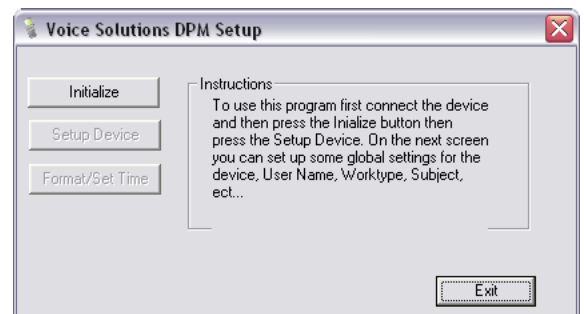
Voice Solutions DPM Setup

Initialize

Setup Device

Format/Set Time

Instructions

To use this program first connect the device and then press the Inialize button then press the Setup Device. On the next screen you can set up some global settings for the device, User Name, Worktype, Subject, ect...

Exit